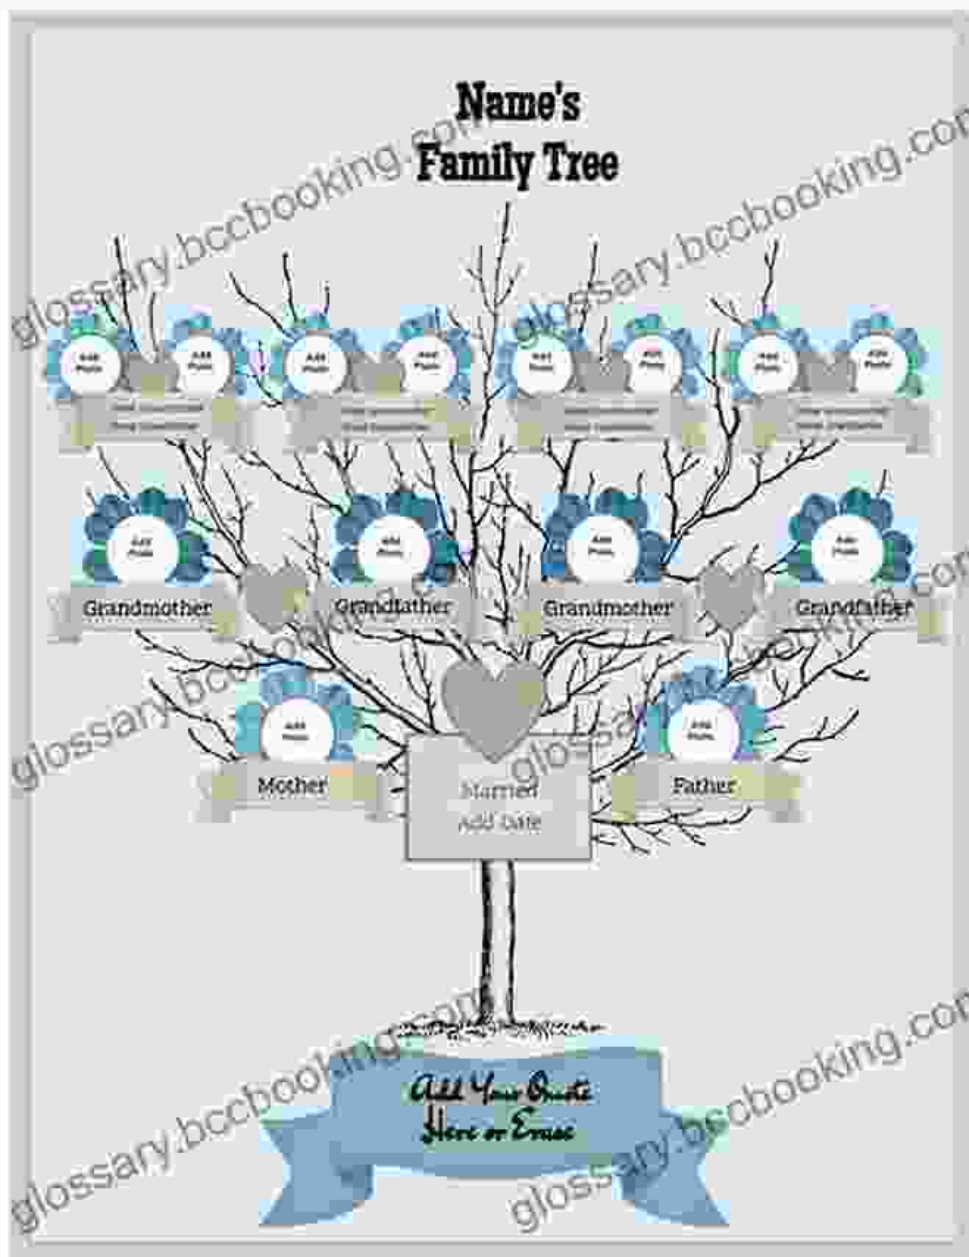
Name's Family Tree

glossary.bccbooking.com

Add Photo Add Photo Add Photo Add Photo Add Photo Add Photo Add Photo Add Photo

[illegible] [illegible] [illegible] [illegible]

Add Photo Add Photo Add Photo Add Photo

Grandmother Grandfather Grandmother Grandfather

Add Photo Add Photo

Mother

Married Add Date

Father

Add Your Quote Here or Erase

glossary.bccbooking.com